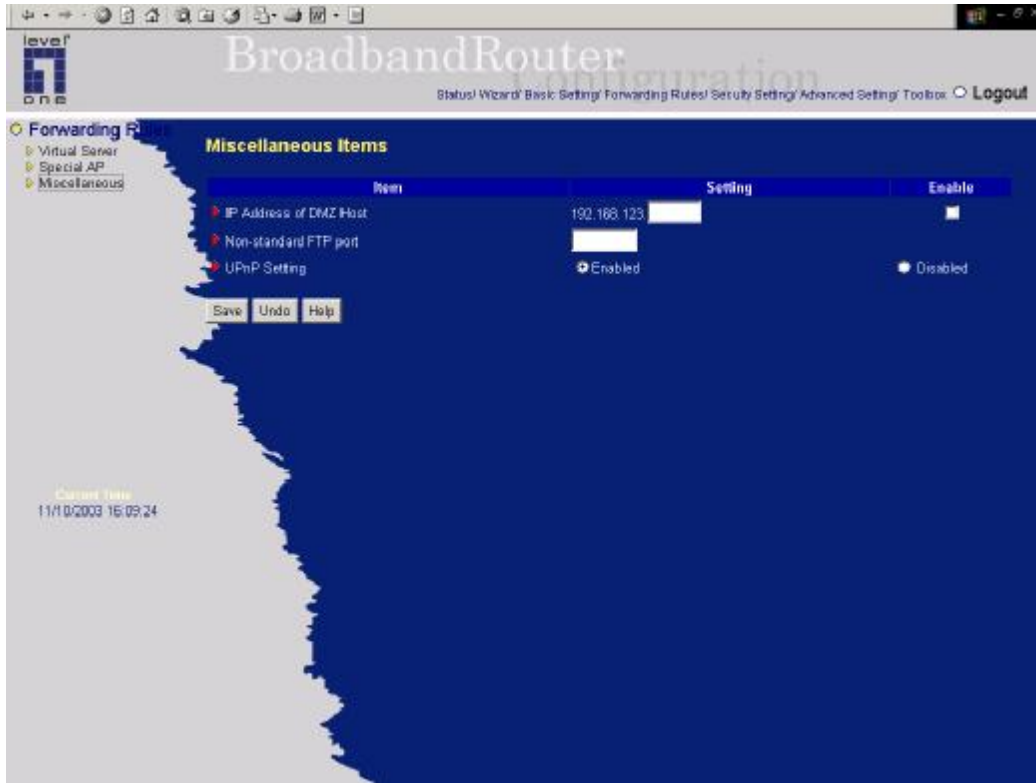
level one

BroadbandRouter
Configuration

Status/ Wizard/ Basic Setting/ Forwarding Rules/ Security Setting/ Advanced Setting/ Toolbox ○ Logout

○ Forwarding Rules
Virtual Server
Special AP
Miscellaneous

Miscellaneous Items

| Item | Setting | Enable |
|---|---|---|
| IP Address of DMZ Host | 192.168.123. | |
| Non-standard FTP port | | |
| UPnP Setting | Enabled | Disabled |

Save Undo Help

Current Time
11/10/2003 16:09:24